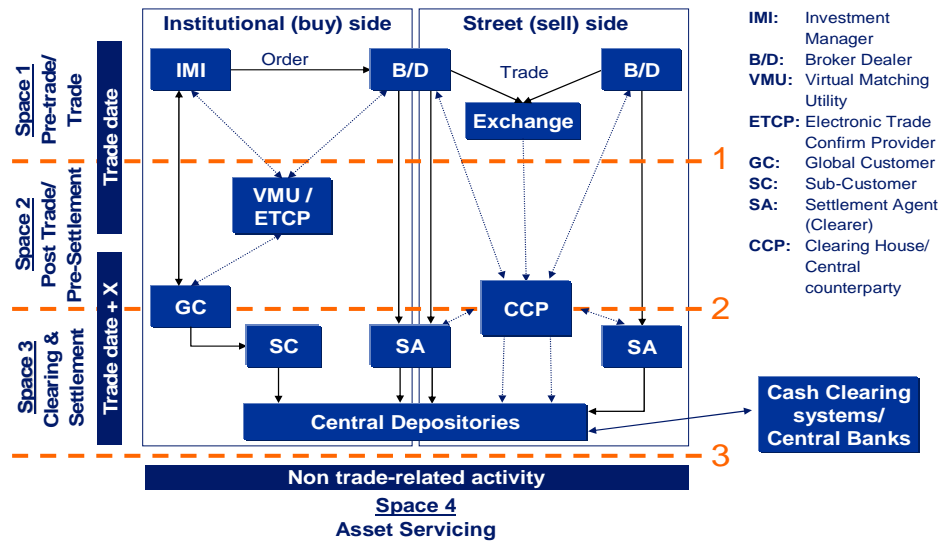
Institutional (buy) side

Street (sell) side

Space 1
Pre-trade/ Trade

Space 2
Post Trade/ Pre-Settlement

Space 3
Clearing & Settlement

Trade date

Trade date + X

IMI

Order

B/D

Trade

B/D

Exchange

VMU / ETCP

GC

CCP

SC

SA

SA

Central Depositories

Cash Clearing systems/ Central Banks

1

2

3

Non trade-related activity

Space 4
Asset Servicing

IMI: Investment Manager
B/D: Broker Dealer
VMU: Virtual Matching Utility
ETCP: Electronic Trade Confirm Provider
GC: Global Customer
SC: Sub-Customer
SA: Settlement Agent (Clearer)
CCP: Clearing House/ Central counterparty